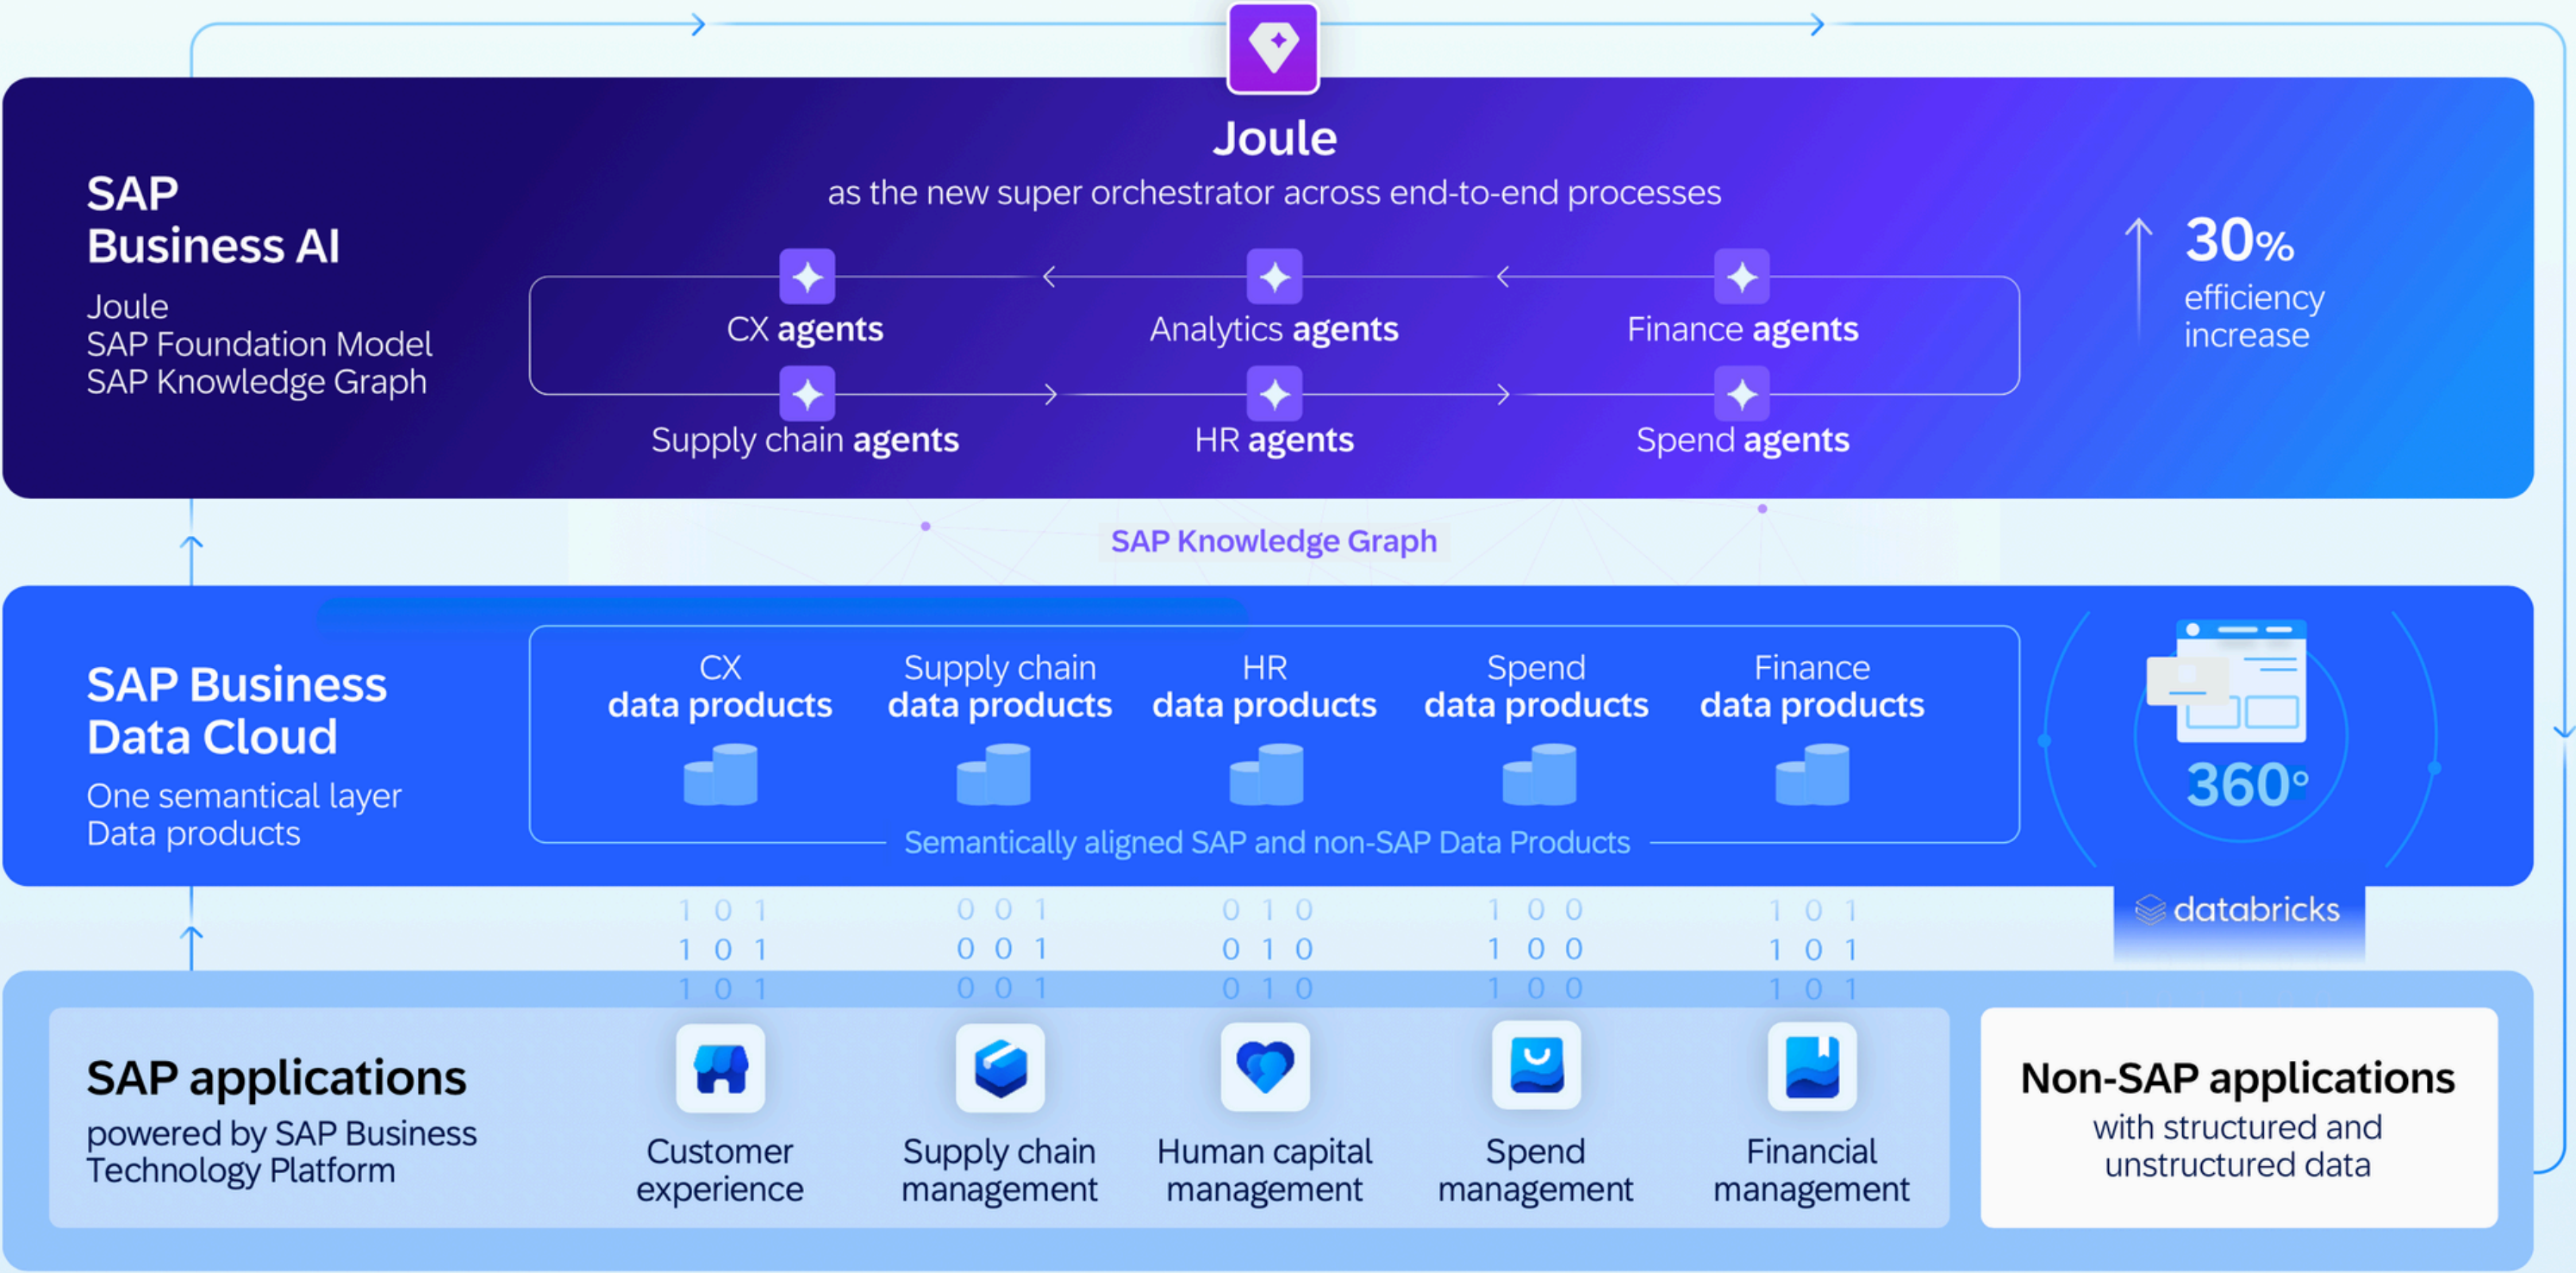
SAP Business AI

Joule
SAP Foundation Model
SAP Knowledge Graph

Joule
as the new super orchestrator across end-to-end processes

CX agents
Analytics agents
Finance agents
Supply chain agents
HR agents
Spend agents

30%
efficiency increase

SAP Knowledge Graph

SAP Business Data Cloud

One semantical layer
Data products

CX data products
Supply chain data products
HR data products
Spend data products
Finance data products

Semantically aligned SAP and non-SAP Data Products

360°

databricks

1 0 1
1 0 1
1 0 1

0 0 1
0 0 1
0 0 1

0 1 0
0 1 0
0 1 0

1 0 0
1 0 0
1 0 0

1 0 1
1 0 1
1 0 1

SAP applications
powered by SAP Business Technology Platform

Customer experience
Supply chain management
Human capital management
Spend management
Financial management

Non-SAP applications
with structured and unstructured data